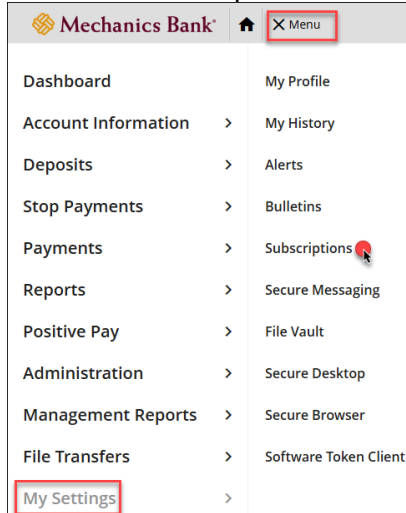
Mechanics Bank®

× Menu

Dashboard
Account Information >
Deposits >
Stop Payments >
Payments >
Reports >
Positive Pay >
Administration >
Management Reports >
File Transfers >
My Settings >

My Profile
My History
Alerts
Bulletins
Subscriptions
Secure Messaging
File Vault
Secure Desktop
Secure Browser
Software Token Client